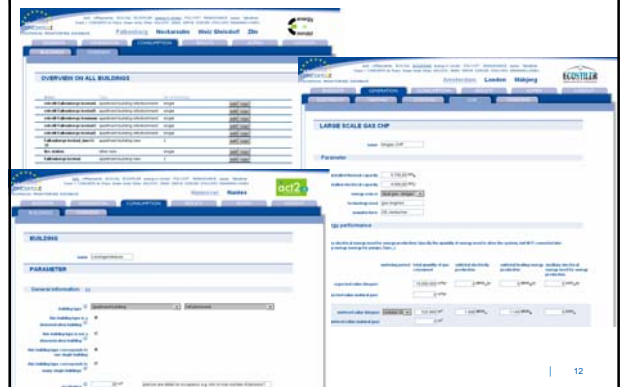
Falkenberg Neckarsulm Weiz Gleisdorf Zlín

CONSUMPTION

OVERVIEW ON ALL BUILDINGS

ECOSTILER

GENERATION

LARGE SCALE GAS CHP

Parameter

CHP performance

act2

Alphen a/d Rijn Nantes

CONSUMPTION

BUILDING

PARAMETER

General information

12